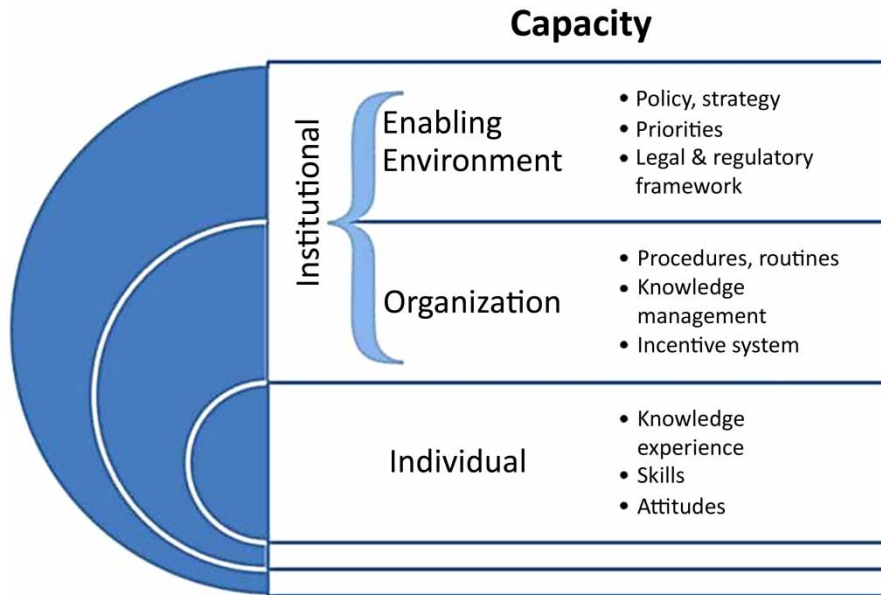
Capacity

Institutional

Enabling Environment

• Policy, strategy
• Priorities
• Legal & regulatory framework

Organization

• Procedures, routines
• Knowledge management
• Incentive system

Individual

• Knowledge experience
• Skills
• Attitudes